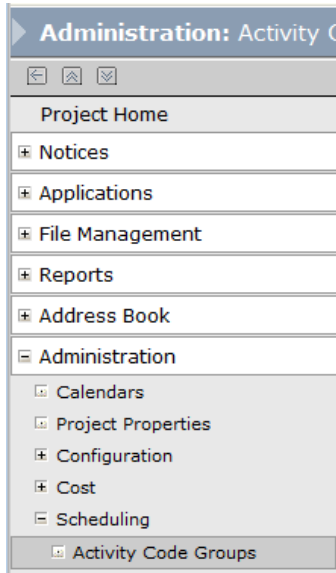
Administration: Activity C

Project Home

Notices

Applications

File Management

Reports

Address Book

Administration

Calendars

Project Properties

Configuration

Cost

Scheduling

Activity Code Groups